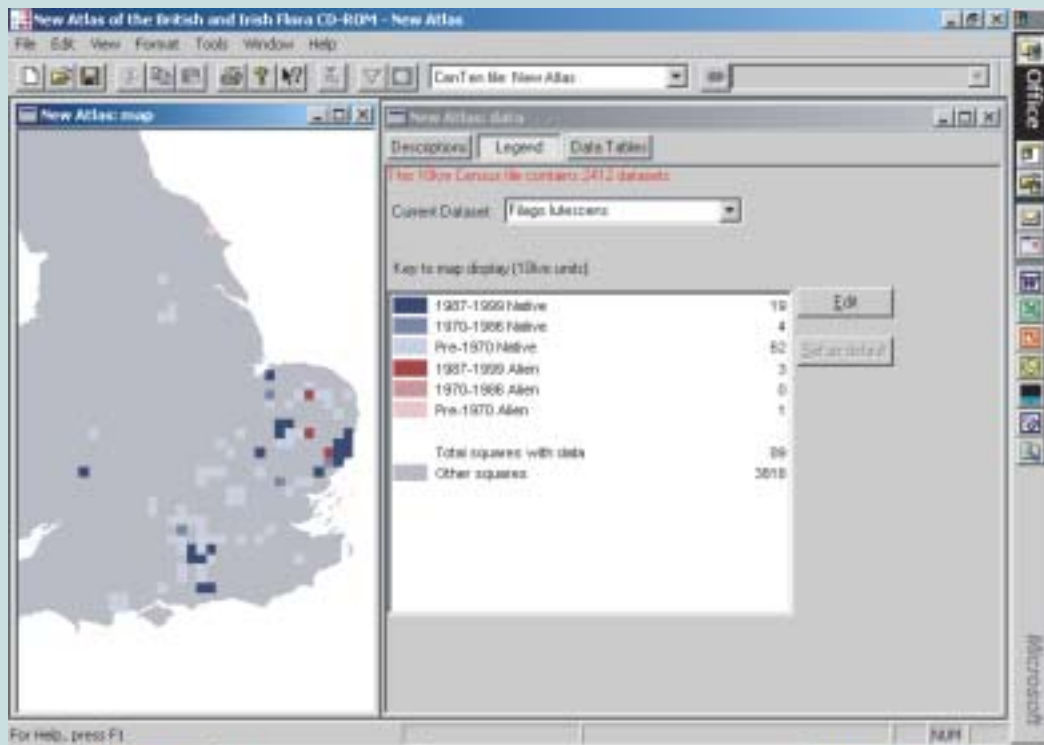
New Atlas of the British and Irish Flora CD-ROM - New Atlas

File Edit View Format Tools Window Help

CenTen file: New Atlas

New Atlas: map

New Atlas: data

Descriptions Legend Data Tables

The 10km Census file contains 2412 datasets

Current Dataset: Filago lutescens

Key to map display (10km units)

| | |
|---|---|
| 1987-1999 Native | 19 |
| 1970-1986 Native | 4 |
| Pre-1970 Native | 62 |
| 1987-1999 Alien | 3 |
| 1970-1986 Alien | 0 |
| Pre-1970 Alien | 1 |
| Total squares with data | 89 |
| Other squares | 3818 |

Edit

Set as default

Office

Microsoft

For Help, press F1

NUM